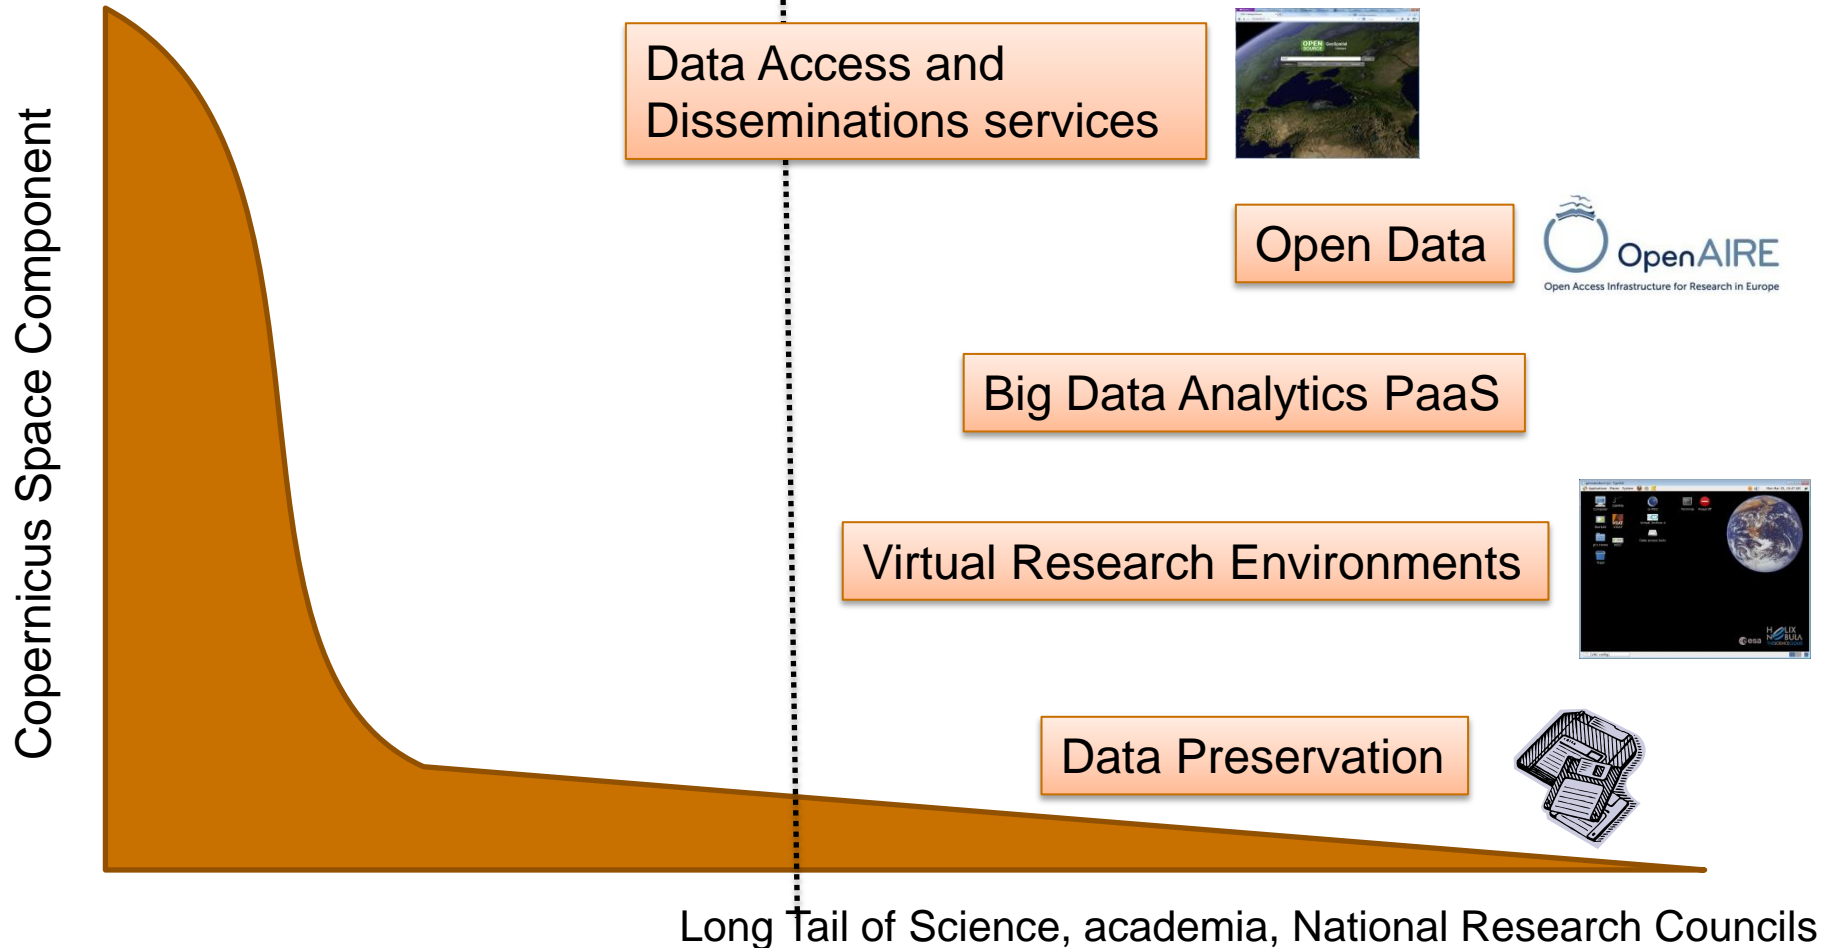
Copernicus Space Component

Data Access and Disseminations services

OPEN

Open Data

OpenAIRE
Open Access Infrastructure for Research in Europe

Big Data Analytics PaaS

Virtual Research Environments

esa

HELIX NEBULA

Data Preservation

Long Tail of Science, academia, National Research Councils